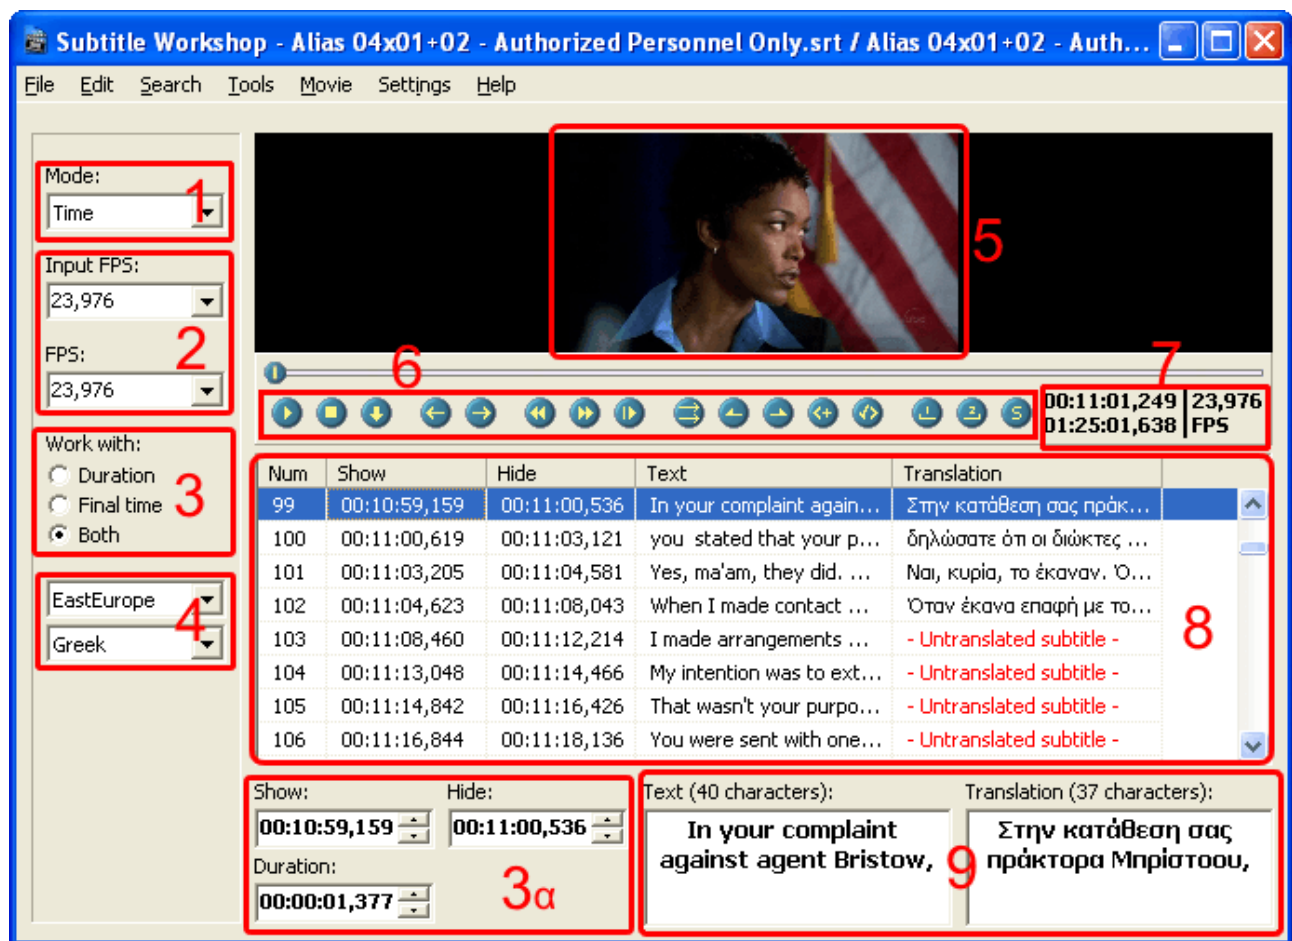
Subtitle Workshop - Alias 04x01+02 - Authorized Personnel Only.srt / Alias 04x01+02 - Auth...

File Edit Search Tools Movie Settings Help

Mode:
Time
1

Input FPS:
23,976
FPS:
23,976
2

Work with:
Duration
Final time
Both
3

EastEurope
Greek
4

5

6

7
00:11:01,249
01:25:01,638
23,976
FPS

| Num | Show | Hide | Text | Translation |
|---|---|---|---|---|
| 99 | 00:10:59,159 | 00:11:00,536 | In your complaint again... | Στην κατάθεση σας πράκ... |
| 100 | 00:11:00,619 | 00:11:03,121 | you stated that your p... | δηλώσατε ότι οι διώκτες ... |
| 101 | 00:11:03,205 | 00:11:04,581 | Yes, ma'am, they did. ... | Ναι, κυρία, το έκαναν. Ό... |
| 102 | 00:11:04,623 | 00:11:08,043 | When I made contact ... | Όταν έκανα επαφή με το... |
| 103 | 00:11:08,460 | 00:11:12,214 | I made arrangements ... | - Untranslated subtitle - |
| 104 | 00:11:13,048 | 00:11:14,466 | My intention was to ext... | - Untranslated subtitle - |
| 105 | 00:11:14,842 | 00:11:16,426 | That wasn't your purpo... | - Untranslated subtitle - |
| 106 | 00:11:16,844 | 00:11:18,136 | You were sent with one... | - Untranslated subtitle - |

8

Show:
00:10:59,159
Hide:
00:11:00,536
Duration:
00:00:01,377
3α

Text (40 characters):
In your complaint against agent Bristow,
Translation (37 characters):
Στην κατάθεση σας πράκτορα Μπρίστοου,
9